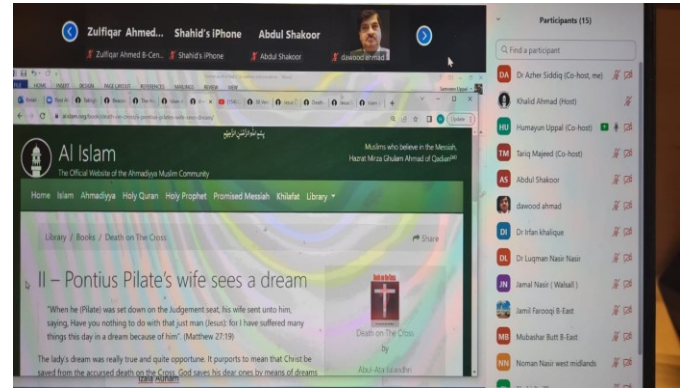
Zulfiqar Ahmed... Shahid's iPhone Abdul Shakoor

Zulfiqar Ahmed B-Cen... Shahid's iPhone Abdul Shakoor dawood ahmad

Participants (15)

Find a participant

DA Dr Azher Siddiq (Co-host, me)
Khalid Ahmad (Host)
HU Humayun Uppal (Co-host)
TM Tariq Majeed (Co-host)
AS Abdul Shakoor
dawood ahmad
DI Dr Irfan khalique
DL Dr Luqman Nasir Nasir
JN Jamal Nasir ( Walsall )
Jamil Farooqi B-East
MB Mubashar Butt B-East
NN Noman Nasir west midlands

FILE HOME INSERT DESIGN PAGE LAYOUT REFERENCES MAILINGS REVIEW VIEW

alislam.org/book/death-on-cross/pontius-pilates-wife-sees-dream/

Update

بسم الله الرحمن الرحيم

Al Islam

The Official Website of the Ahmadiyya Muslim Community

Muslims who believe in the Messiah, Hazrat Mirza Ghulam Ahmad of Qadian(as)

Home Islam Ahmadiyya Holy Quran Holy Prophet Promised Messiah Khilafat Library

Library / Books / Death on The Cross

Share

II – Pontius Pilate's wife sees a dream

"When he (Pilate) was set down on the Judgement seat, his wife sent unto him, saying, Have you nothing to do with that just man (Jesus): for I have suffered many things this day in a dream because of him". (Matthew 27:19)

The lady's dream was really true and quite opportune. It purports to mean that Christ be saved from the accursed death on the Cross. God saves his dear ones by means of dreams

Death on The Cross

by

Abul-Ata Jalandhri

Izala Auhiam